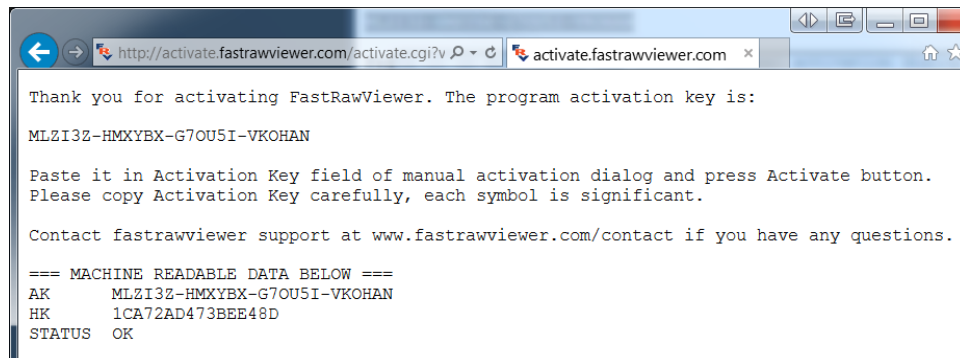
http://activate.fastrawviewer.com/activate.cgi?v
activate.fastrawviewer.com

Thank you for activating FastRawViewer. The program activation key is:

MLZI3Z-HMXYBX-G7OU5I-VKOHAN

Paste it in Activation Key field of manual activation dialog and press Activate button.
Please copy Activation Key carefully, each symbol is significant.

Contact fastrawviewer support at www.fastrawviewer.com/contact if you have any questions.

=== MACHINE READABLE DATA BELOW ===
AK MLZI3Z-HMXYBX-G7OU5I-VKOHAN
HK 1CA72AD473BEE48D
STATUS OK